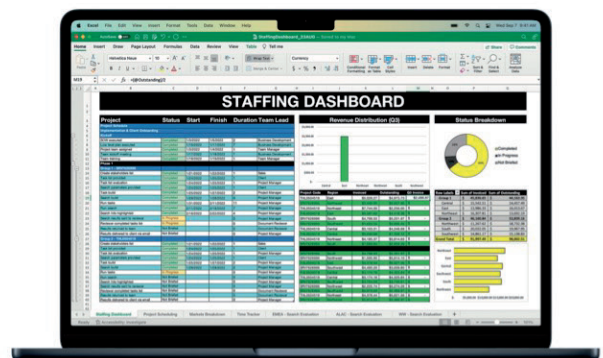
Excel File Edit View Insert Format Tools Data Window Help

StaffingDashboard_Client

Home Insert Draw Page Layout Formulas Data Review View Table Tell me

Share Comments

STAFFING DASHBOARD

Project Status Start Finish Duration Team Lead

Revenue Distribution (Q3)

Status Breakdown

Completed
In Progress
Not Started

Staffing Dashboard Project Scheduling Website Breakdown Time Tracker

Ready